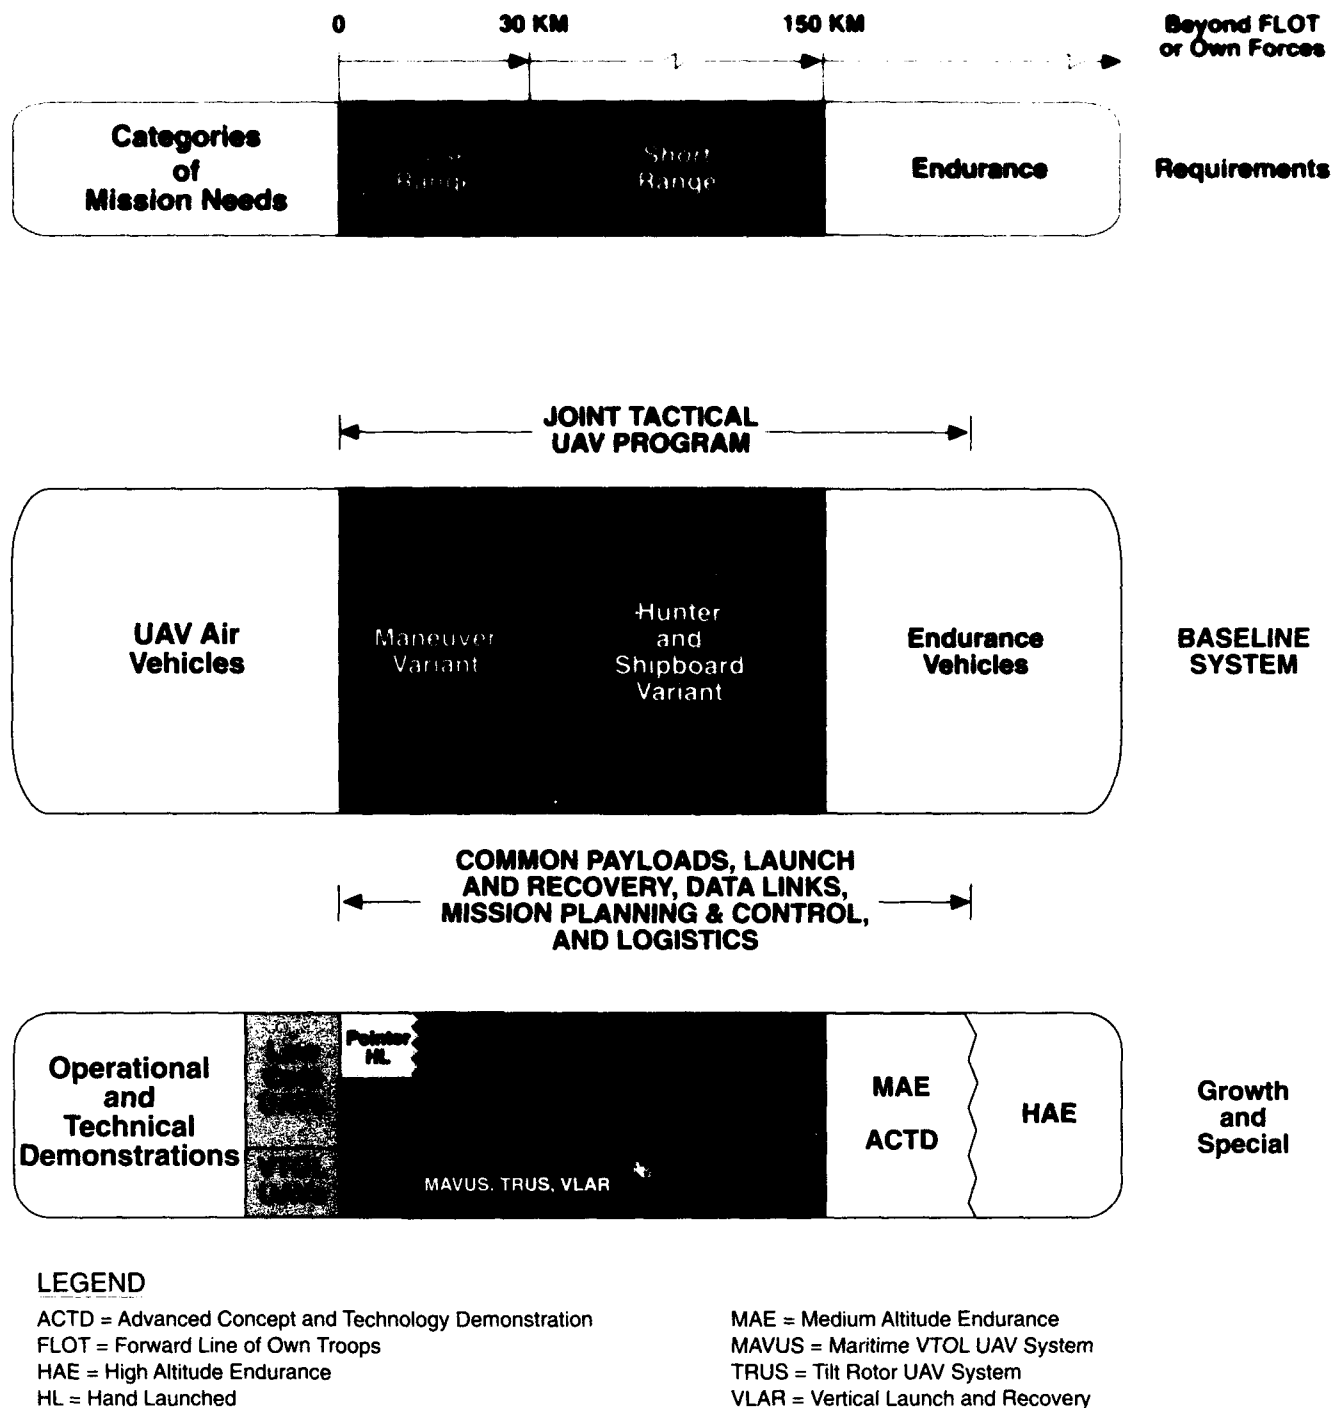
0 30 KM 150 KM Beyond FLOT or Own Forces

Categories of Mission Needs

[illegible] Range

Short Range

Endurance

Requirements

JOINT TACTICAL UAV PROGRAM

UAV Air Vehicles

Maneuver Variant

Hunter and Shipboard Variant

Endurance Vehicles

BASELINE SYSTEM

COMMON PAYLOADS, LAUNCH AND RECOVERY, DATA LINKS, MISSION PLANNING & CONTROL, AND LOGISTICS

Operational and Technical Demonstrations

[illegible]

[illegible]

Pointer HL

MAVUS, TRUS, VLAR

MAE

ACTD

HAE

Growth and Special

LEGEND

ACTD = Advanced Concept and Technology Demonstration
FLOT = Forward Line of Own Troops
HAE = High Altitude Endurance
HL = Hand Launched

MAE = Medium Altitude Endurance
MAVUS = Maritime VTOL UAV System
TRUS = Tilt Rotor UAV System
VLAR = Vertical Launch and Recovery